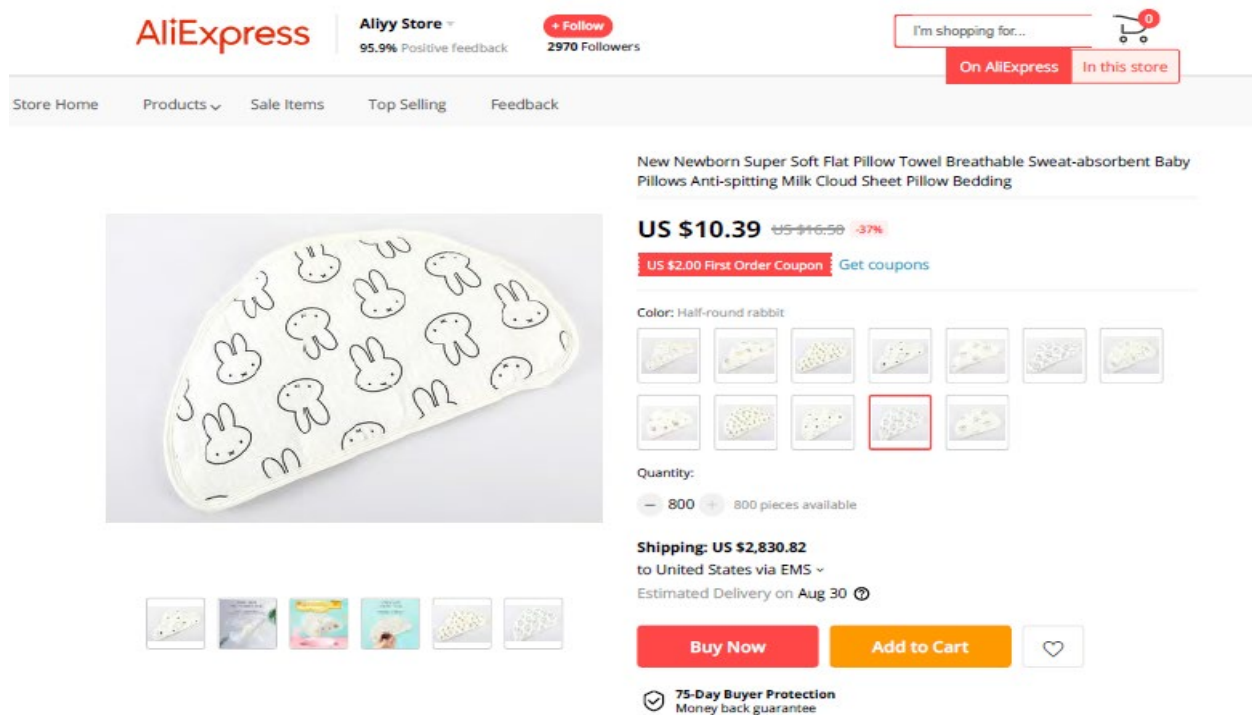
AliExpress

Aliyy Store
95.9% Positive feedback

+ Follow
2970 Followers

I'm shopping for...

0

On AliExpress | In this store

Store Home | Products | Sale Items | Top Selling | Feedback

New Newborn Super Soft Flat Pillow Towel Breathable Sweat-absorbent Baby Pillows Anti-spitting Milk Cloud Sheet Pillow Bedding

US $10.39 US $16.50 -37%

US $2.00 First Order Coupon Get coupons

Color: Half-round rabbit

Quantity:

– 800 + 800 pieces available

Shipping: US $2,830.82
to United States via EMS
Estimated Delivery on Aug 30

Buy Now | Add to Cart

75-Day Buyer Protection
Money back guarantee